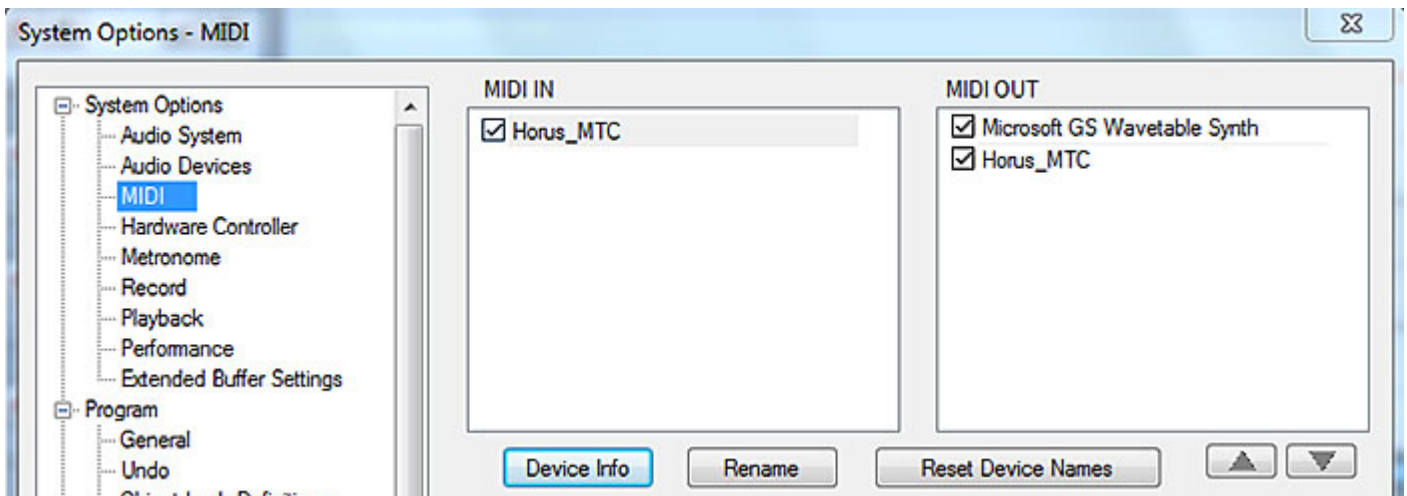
System Options - MIDI

System Options
Audio System
Audio Devices
MIDI
Hardware Controller
Metronome
Record
Playback
Performance
Extended Buffer Settings
Program
General
Undo
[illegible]

MIDI IN
☑ Horus_MTC

MIDI OUT
☑ Microsoft GS Wavetable Synth
☑ Horus_MTC

Device Info
Rename
Reset Device Names